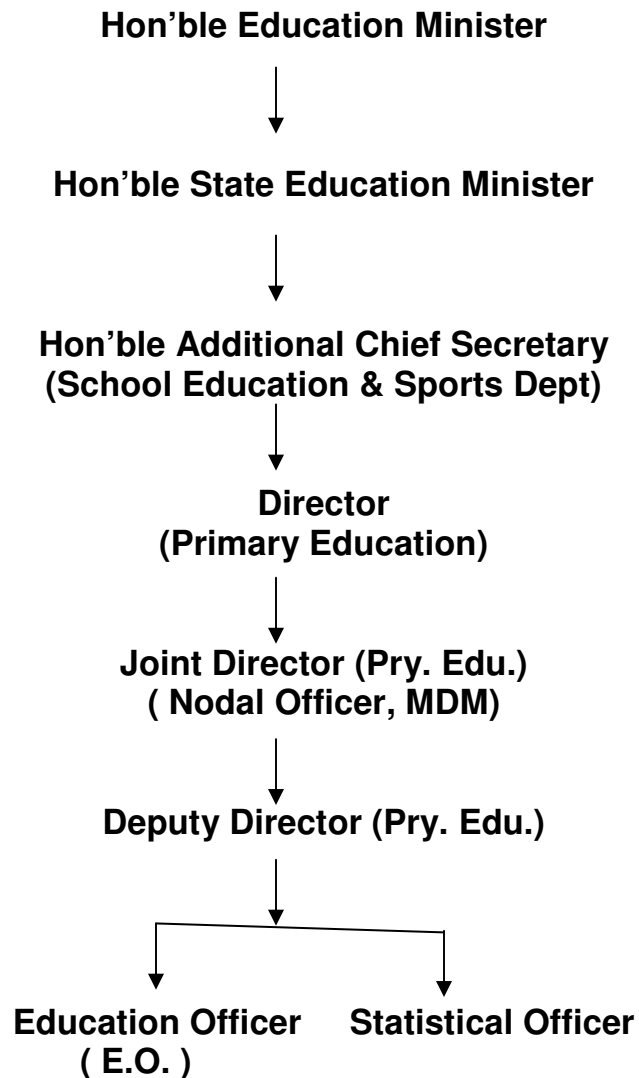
Hon'ble Education Minister

Hon'ble State Education Minister

Hon'ble Additional Chief Secretary (School Education & Sports Dept)

Director (Primary Education)

Joint Director (Pry. Edu.) ( Nodal Officer, MDM)

Deputy Director (Pry. Edu.)

Education Officer ( E.O. )

Statistical Officer